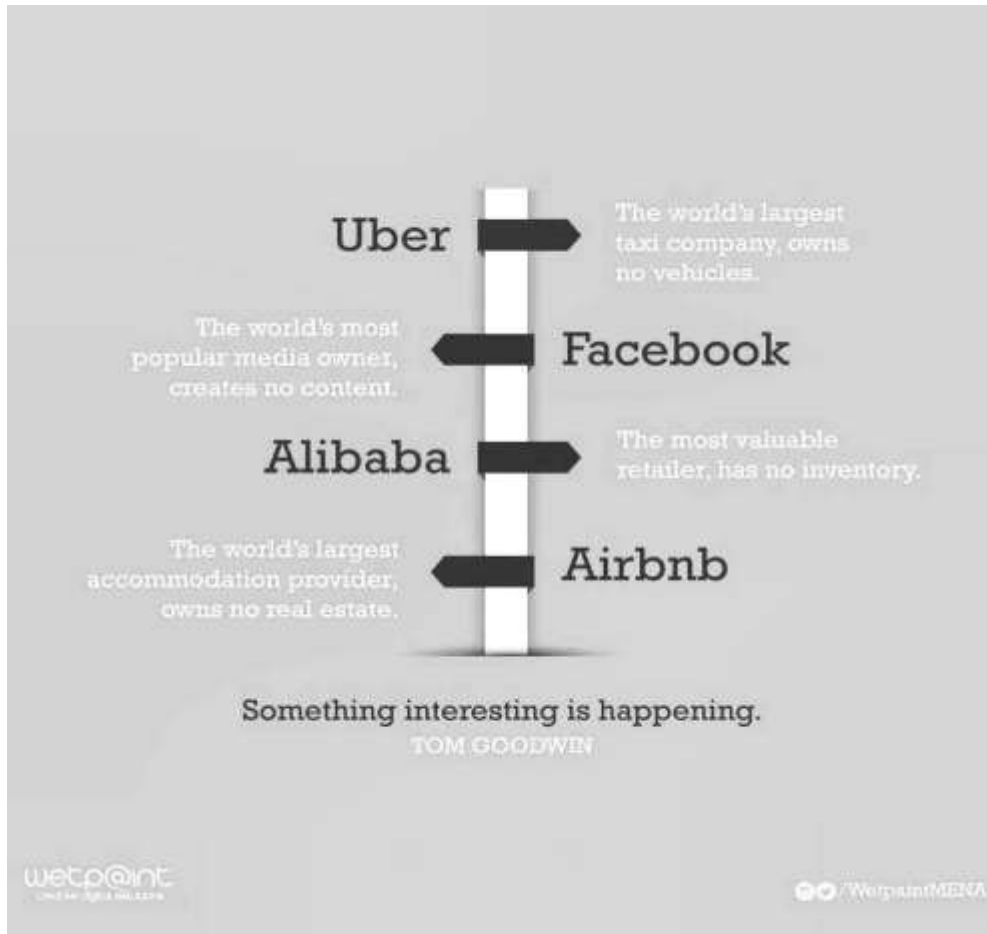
Uber

The world's largest taxi company, owns no vehicles.

The world's most popular media owner, creates no content.

Facebook

Alibaba

The most valuable retailer, has no inventory.

The world's largest accommodation provider, owns no real estate.

Airbnb

Something interesting is happening.
TOM GOODWIN

wetp@int
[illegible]

/WetpaintMENA